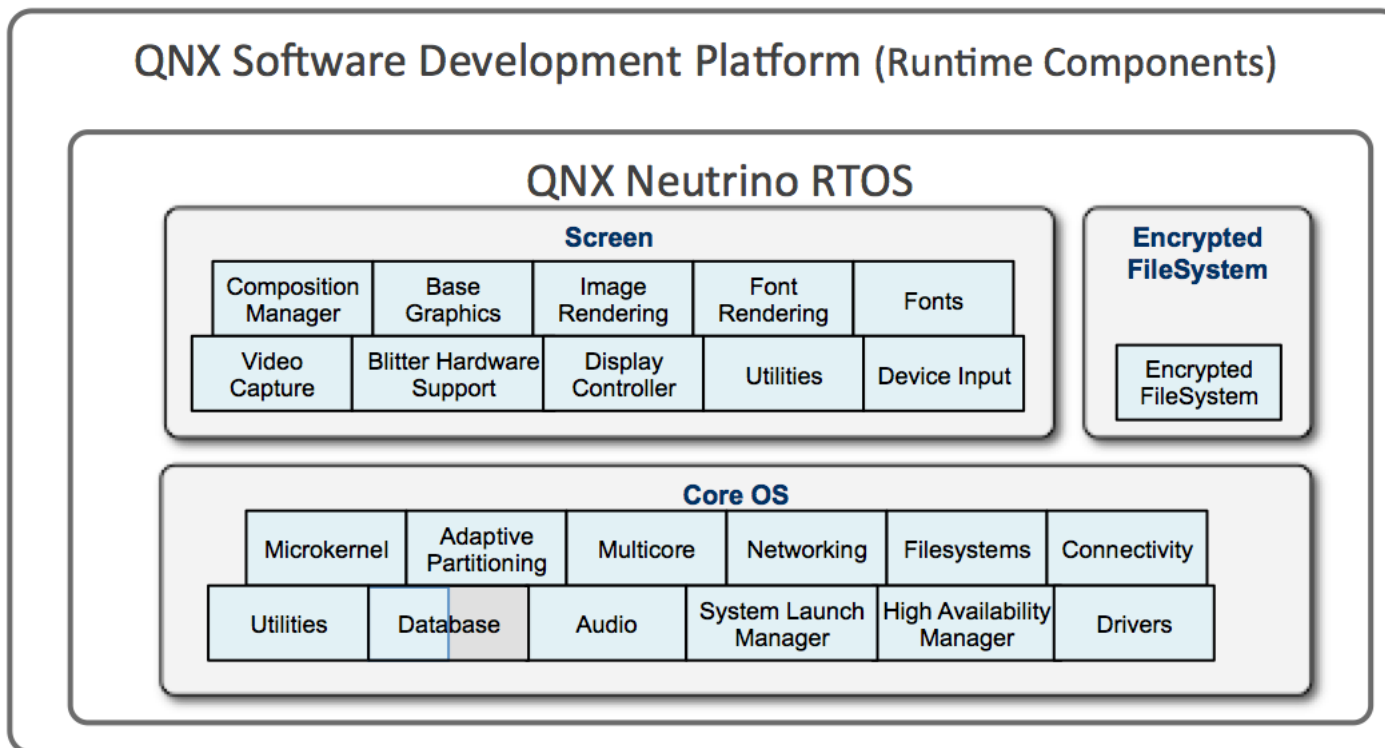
QNX Software Development Platform (Runtime Components)

QNX Neutrino RTOS

Screen

Composition Manager
Base Graphics
Image Rendering
Font Rendering
Fonts
Video Capture
Blitter Hardware Support
Display Controller
Utilities
Device Input

Encrypted FileSystem

Encrypted FileSystem

Core OS

Microkernel
Adaptive Partitioning
Multicore
Networking
Filesystems
Connectivity
Utilities
Database
Audio
System Launch Manager
High Availability Manager
Drivers